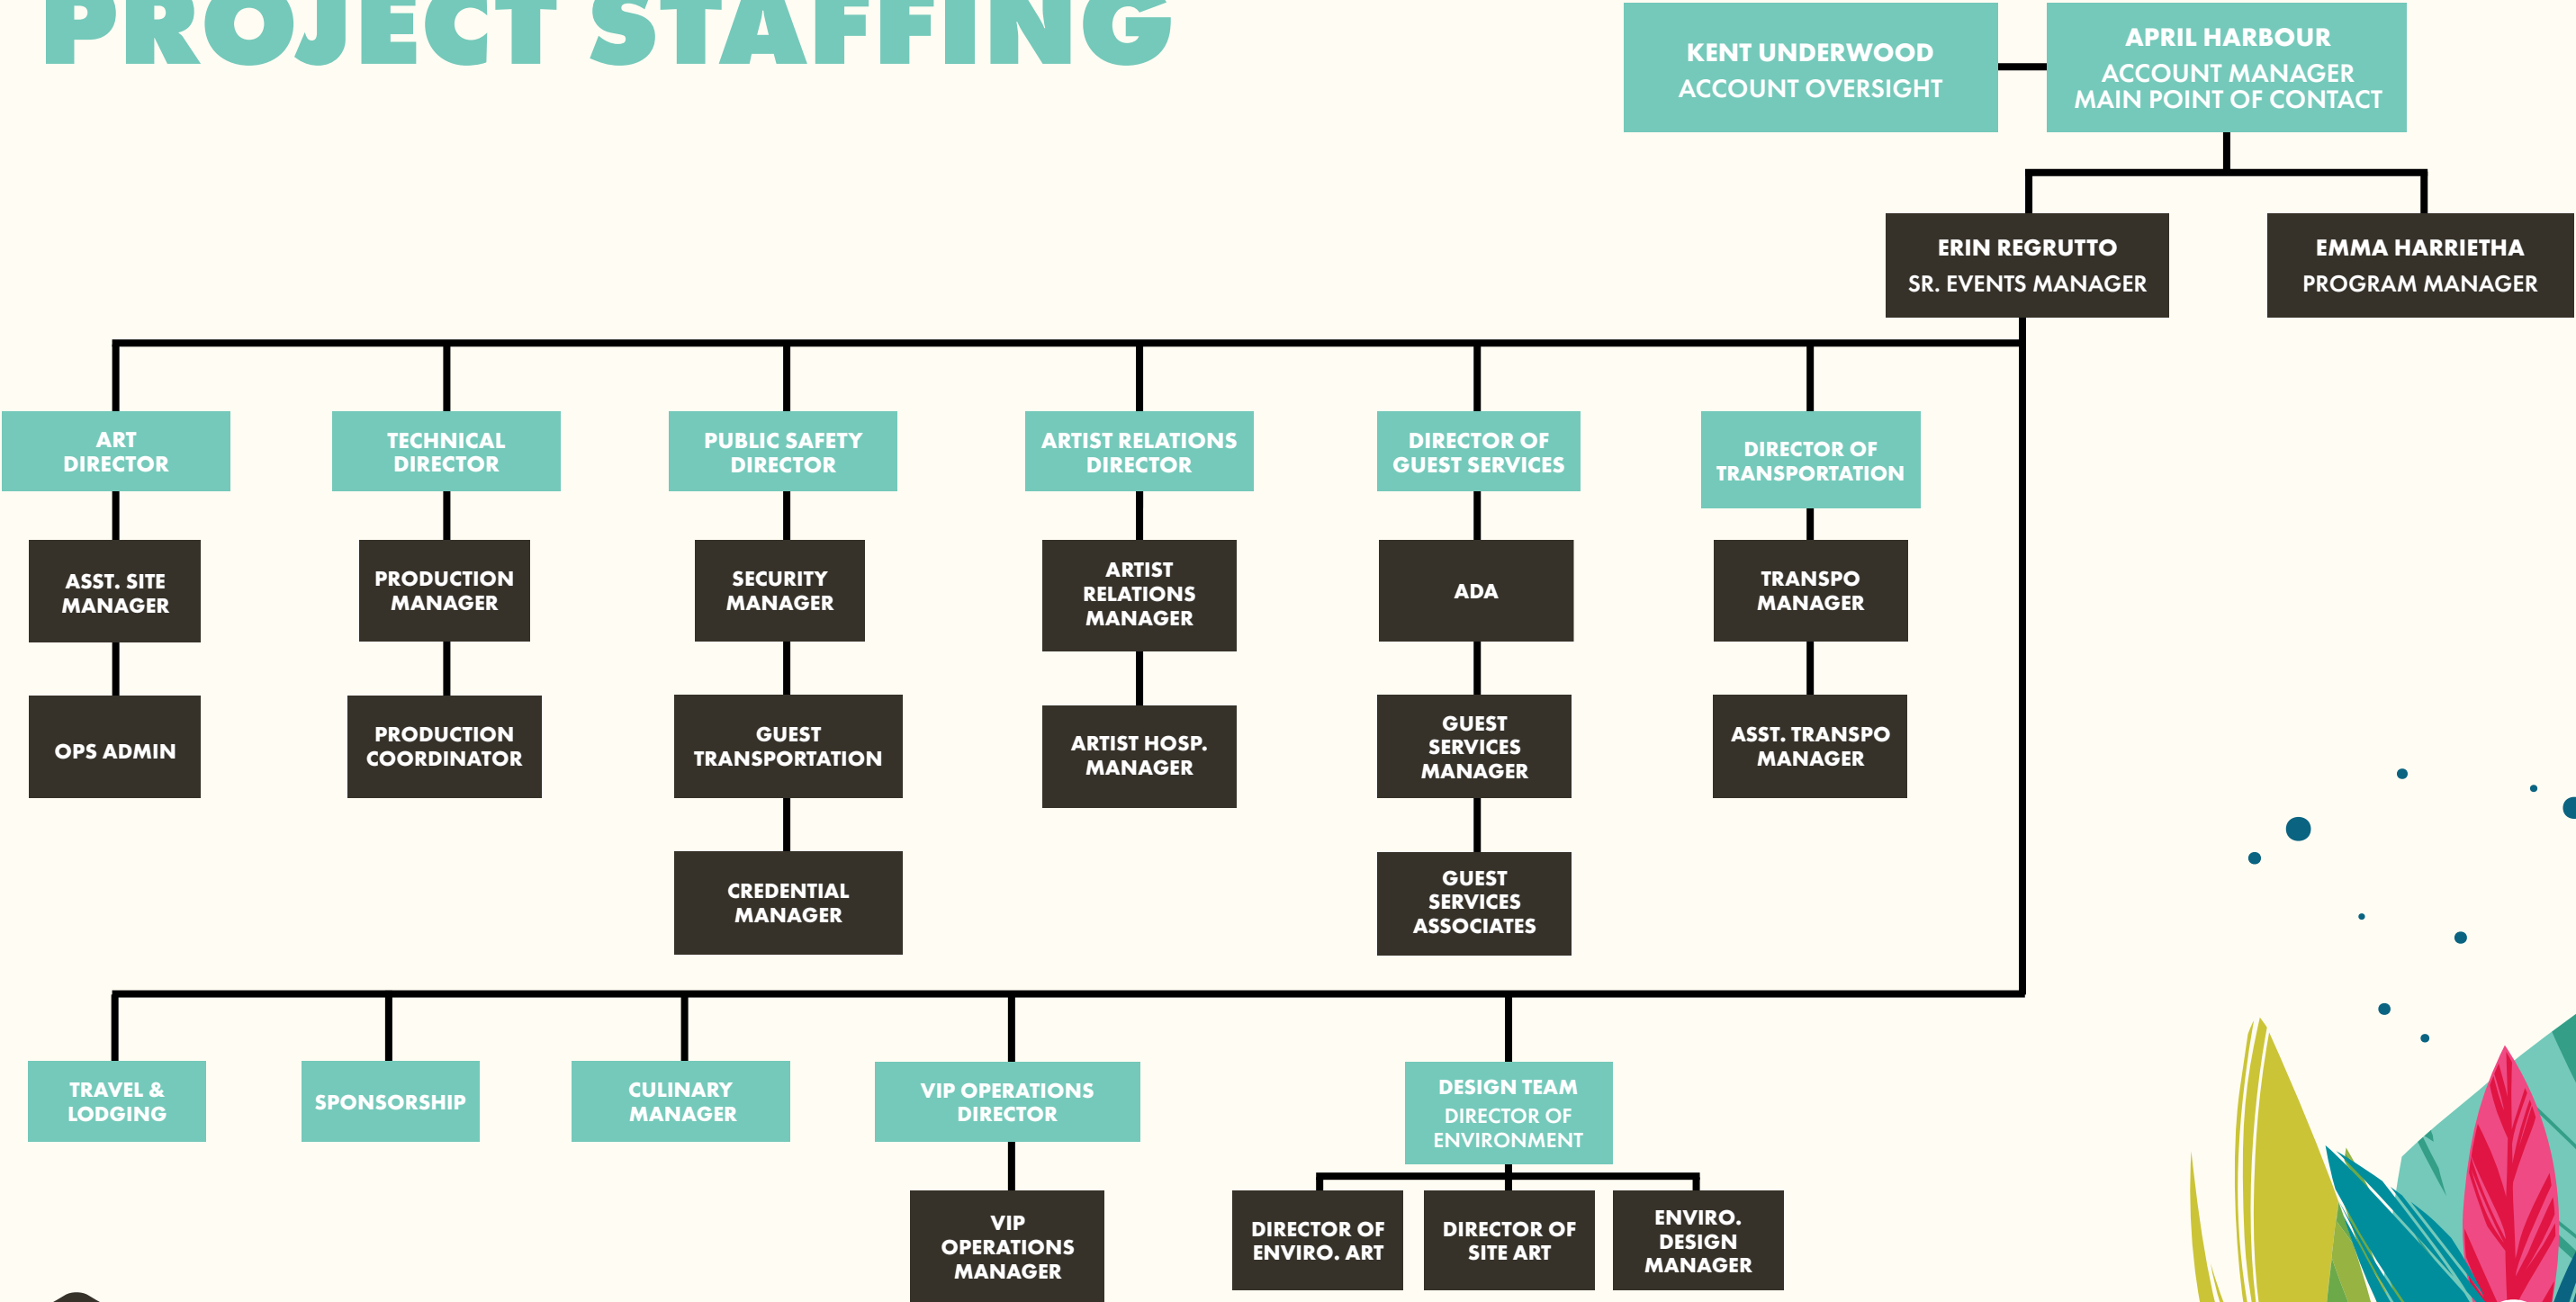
PROJECT STAFFING

KENT UNDERWOOD
ACCOUNT OVERSIGHT

APRIL HARBOUR
ACCOUNT MANAGER
MAIN POINT OF CONTACT

ERIN REGRUTTO
SR. EVENTS MANAGER

EMMA HARRIETHA
PROGRAM MANAGER

ART DIRECTOR

ASST. SITE MANAGER

OPS ADMIN

TECHNICAL DIRECTOR

PRODUCTION MANAGER

PRODUCTION COORDINATOR

PUBLIC SAFETY DIRECTOR

SECURITY MANAGER

GUEST TRANSPORTATION

CREDENTIAL MANAGER

ARTIST RELATIONS DIRECTOR

ARTIST RELATIONS MANAGER

ARTIST HOSP. MANAGER

DIRECTOR OF GUEST SERVICES

ADA

GUEST SERVICES MANAGER

GUEST SERVICES ASSOCIATES

DIRECTOR OF TRANSPORTATION

TRANSPO MANAGER

ASST. TRANSPO MANAGER

TRAVEL & LODGING

SPONSORSHIP

CULINARY MANAGER

VIP OPERATIONS DIRECTOR

VIP OPERATIONS MANAGER

DESIGN TEAM
DIRECTOR OF ENVIRONMENT

DIRECTOR OF ENVIRO. ART

DIRECTOR OF SITE ART

ENVIRO. DESIGN MANAGER